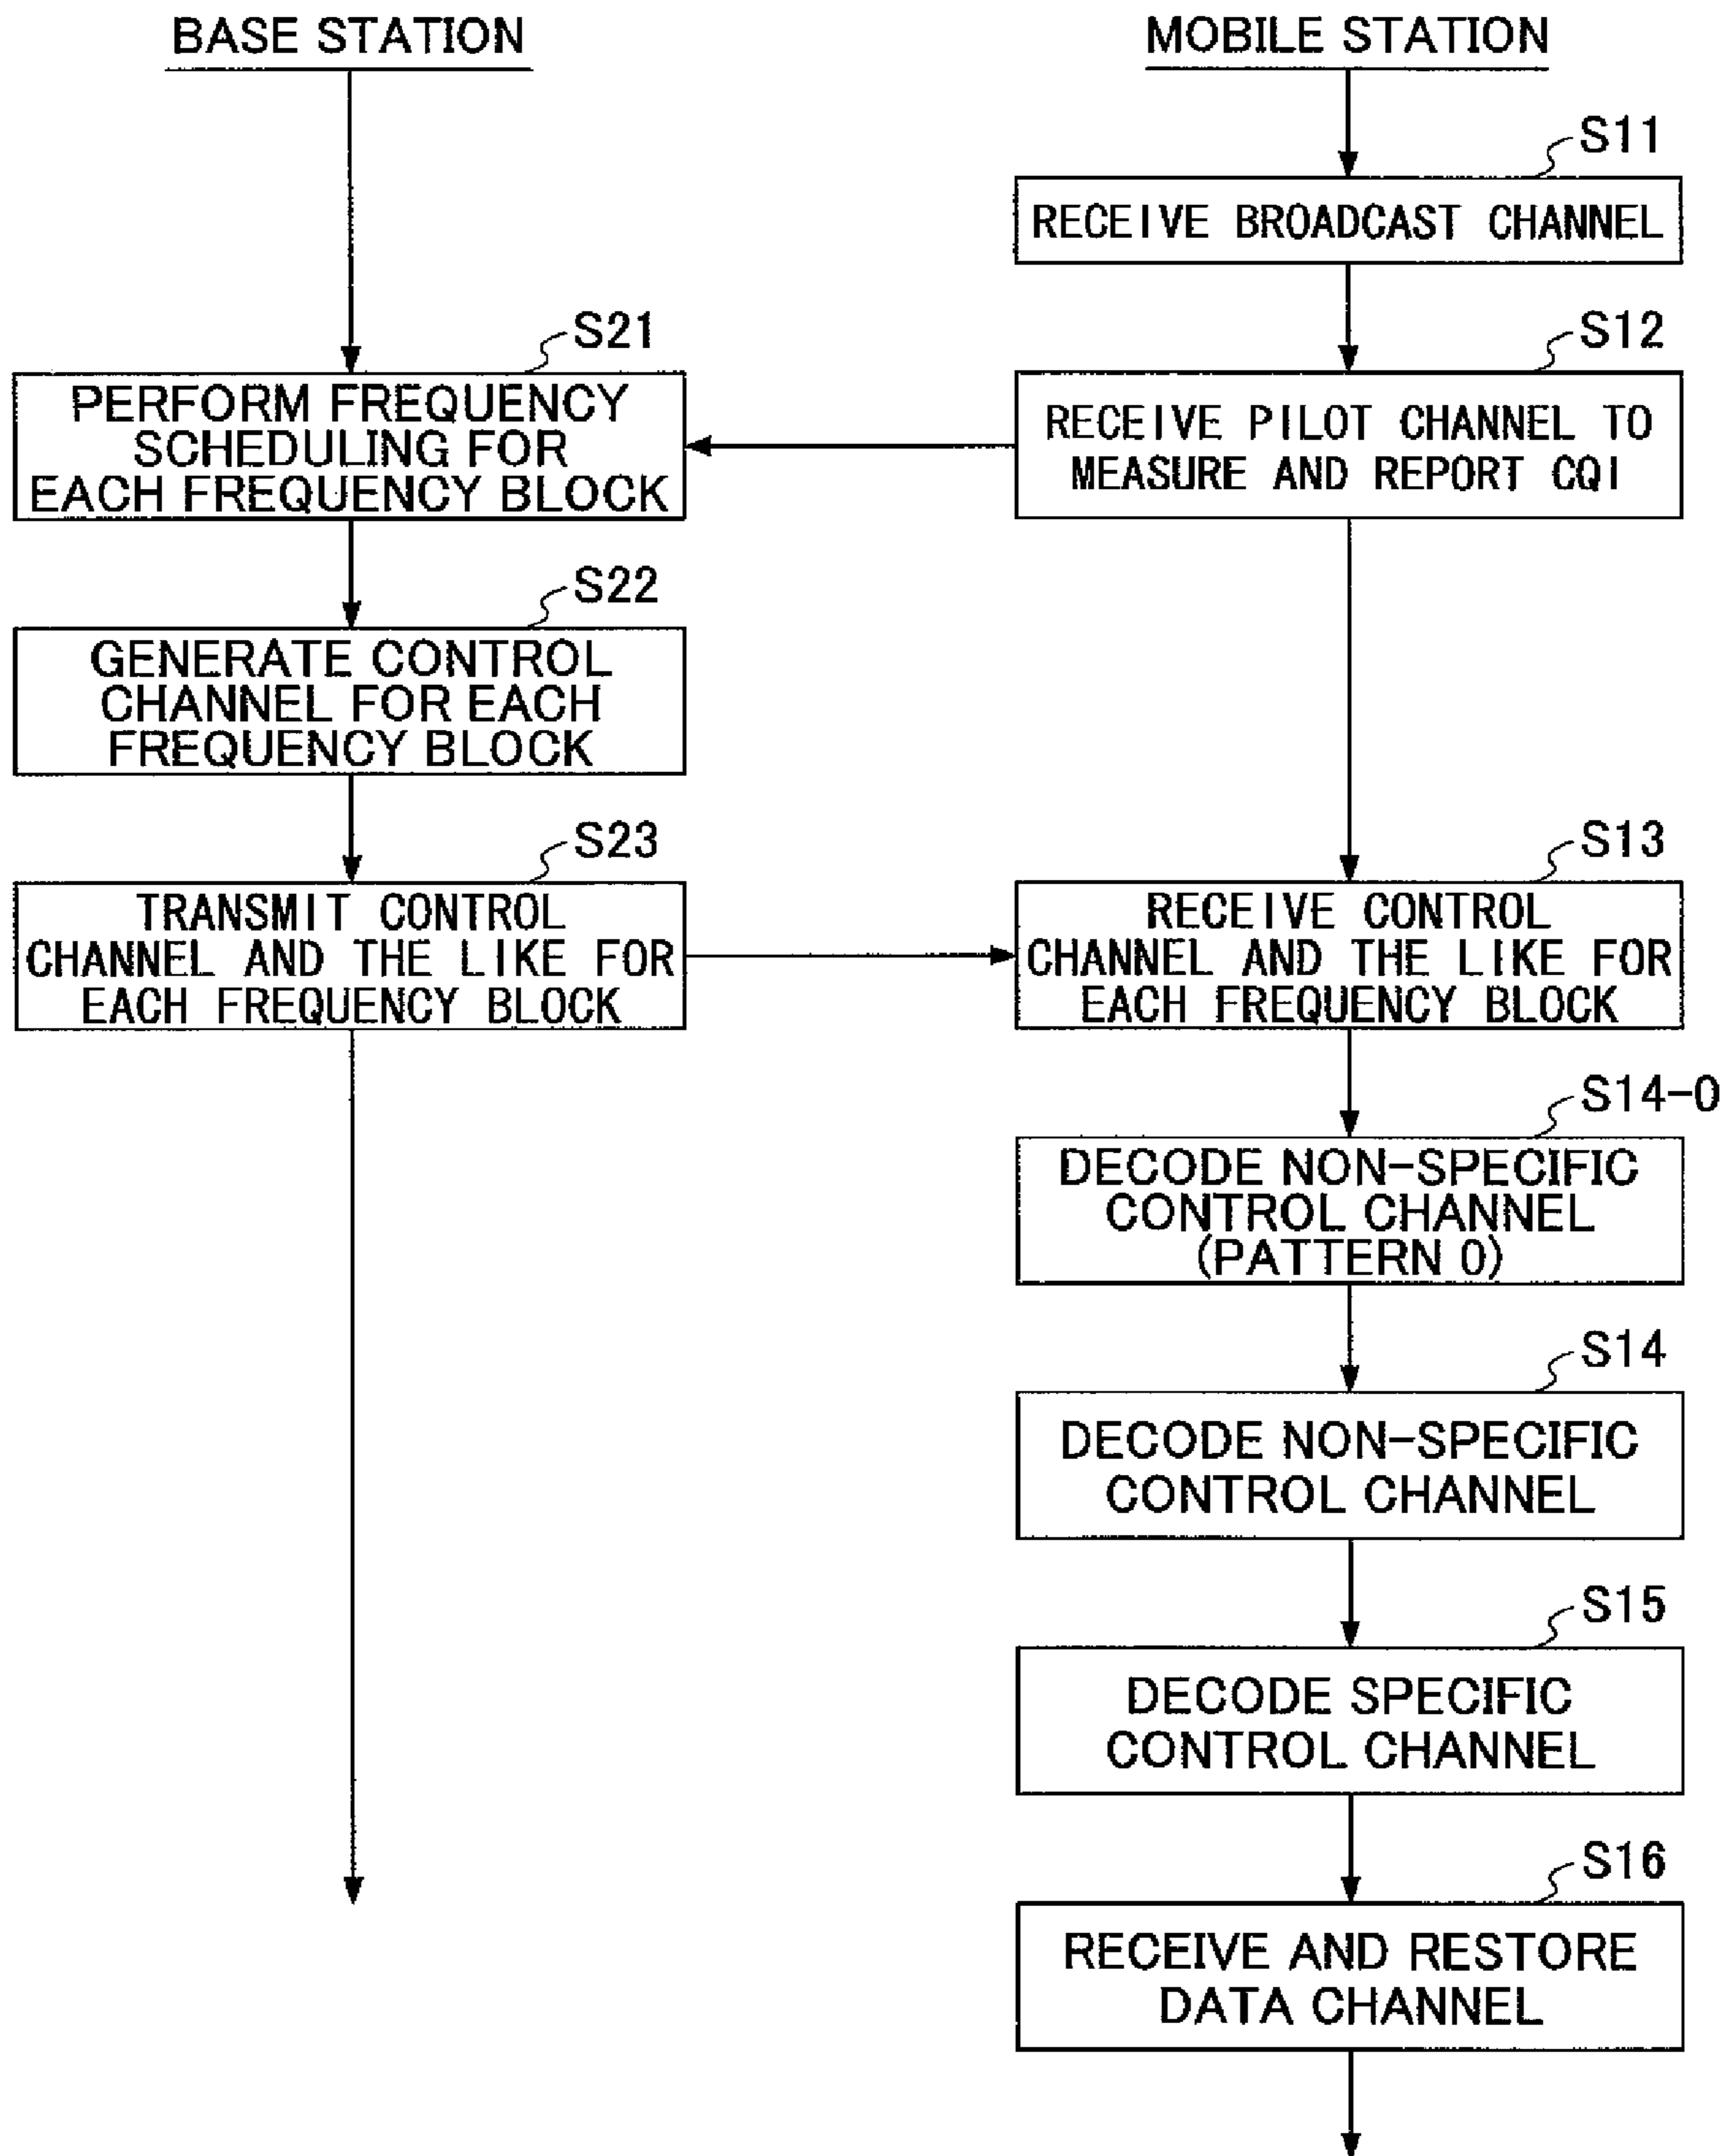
BASE STATION

MOBILE STATION

S11
RECEIVE BROADCAST CHANNEL

S21
PERFORM FREQUENCY SCHEDULING FOR EACH FREQUENCY BLOCK

S12
RECEIVE PILOT CHANNEL TO MEASURE AND REPORT CQI

S22
GENERATE CONTROL CHANNEL FOR EACH FREQUENCY BLOCK

S23
TRANSMIT CONTROL CHANNEL AND THE LIKE FOR EACH FREQUENCY BLOCK

S13
RECEIVE CONTROL CHANNEL AND THE LIKE FOR EACH FREQUENCY BLOCK

S14-0
DECODE NON-SPECIFIC CONTROL CHANNEL (PATTERN 0)

S14
DECODE NON-SPECIFIC CONTROL CHANNEL

S15
DECODE SPECIFIC CONTROL CHANNEL

S16
RECEIVE AND RESTORE DATA CHANNEL